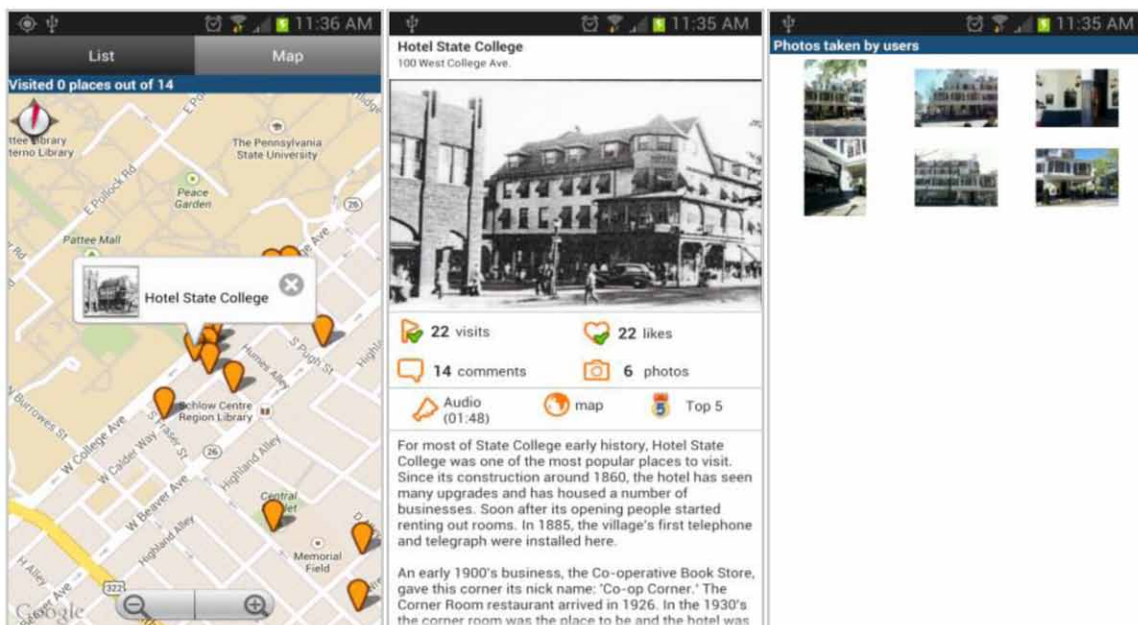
11:36 AM

List

Map

Visited 0 places out of 14

ttee Library
terno Library

The Pennsylvania State University

E Pollock Rd

Peace Garden

Pattee Mall

Hotel State College

S Pugh St

Humes Alley

W Burrowes St

Schlow Centre Region Library

W College Ave

W Calder Way

S Fraser St

Highland Alley

W Beaver Ave

Central

Memorial Field

Google

11:35 AM

Hotel State College
100 West College Ave.

22 visits

22 likes

14 comments

6 photos

Audio (01:48)

map

Top 5

For most of State College early history, Hotel State College was one of the most popular places to visit. Since its construction around 1860, the hotel has seen many upgrades and has housed a number of businesses. Soon after its opening people started renting out rooms. In 1885, the village's first telephone and telegraph were installed here.

An early 1900's business, the Co-operative Book Store, gave this corner its nick name: 'Co-op Corner.' The Corner Room restaurant arrived in 1926. In the 1930's the corner room was the place to be and the hotel was

11:35 AM

Photos taken by users